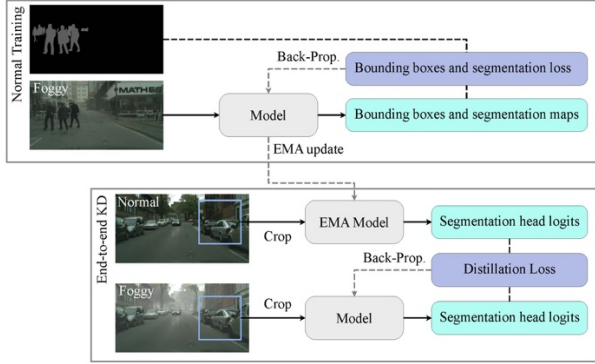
Normal Training

Back-Prop.

Bounding boxes and segmentation loss

Foggy

MATHE

Model

Bounding boxes and segmentation maps

EMA update

End-to-end KD

Normal

Crop

EMA Model

Segmentation head logits

Back-Prop.

Distillation Loss

Foggy

Crop

Model

Segmentation head logits